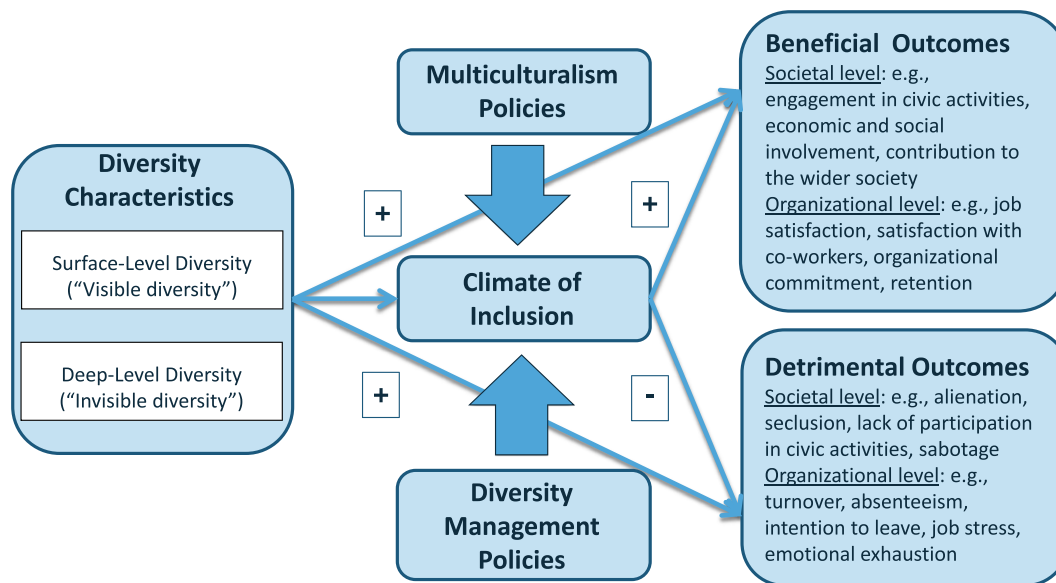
Diversity Characteristics

Surface-Level Diversity ("Visible diversity")

Deep-Level Diversity ("Invisible diversity")

+

+

Multiculturalism Policies

Climate of Inclusion

Diversity Management Policies

+

-

Beneficial Outcomes
Societal level: e.g., engagement in civic activities, economic and social involvement, contribution to the wider society
Organizational level: e.g., job satisfaction, satisfaction with co-workers, organizational commitment, retention

Detrimental Outcomes
Societal level: e.g., alienation, seclusion, lack of participation in civic activities, sabotage
Organizational level: e.g., turnover, absenteeism, intention to leave, job stress, emotional exhaustion